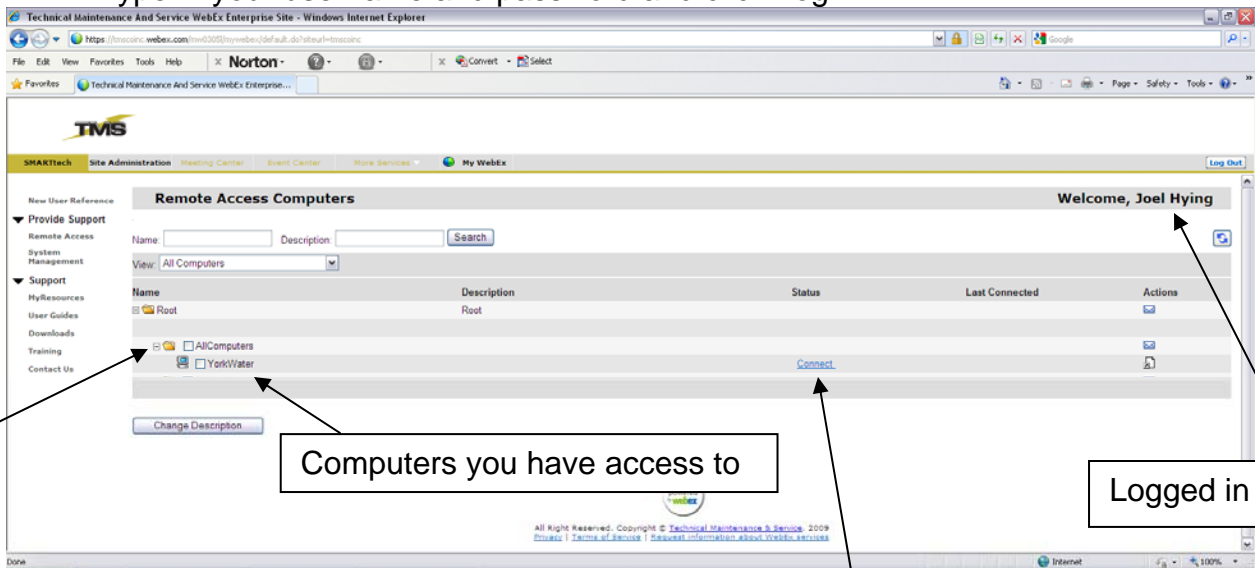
Technical Maintenance And Service WebEx Enterprise Site - Windows Internet Explorer

https://tmsinc.webex.com/mw0305l/mywebex/default.do?siteurl=tmsinc

File Edit View Favorites Tools Help  Norton  Convert  Select

Favorites  Technical Maintenance And Service WebEx Enterprise...

Page  Safety  Tools

TMS

SMARTtech  Site Administration  Meeting Center  Event Center  More Services  My WebEx  Log Out

New User Reference
Provide Support
Remote Access
System Management
Support
MyResources
User Guides
Downloads
Training
Contact Us

Remote Access Computers

Welcome, Joel Hying

Name: Description: Search

View: All Computers

| Name | Description | Status | Last Connected | Actions |
|---|---|---|---|---|
| Root | Root | | | |
| AllComputers | | | | |
| YorkWater | | Connect | | |

Change Description

Computers you have access to

Logged in

All Right Reserved. Copyright © Technical Maintenance & Service, 2009
Privacy | Terms of Service | Request information about WebEx services

Done  Internet  100%